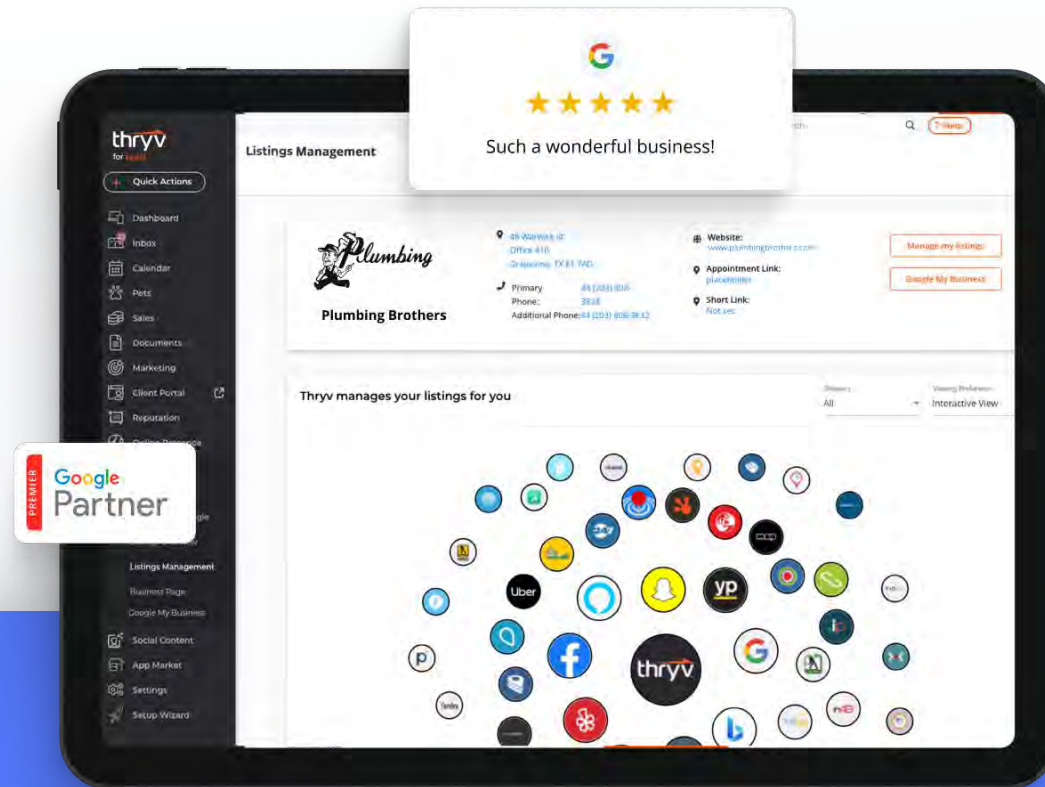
G

Such a wonderful business!

thryv
for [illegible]

+ Quick Actions

Dashboard
Inbox
Calendar
Pets
Sales
Documents
Marketing
Client Portal
Reputation
Online Presence

Listings Management
Business Page
Google My Business
Social Content
App Market
Settings
Setup Wizard

PREMIER
Google
Partner

Listings Management

Search

? Help

Plumbing

Plumbing Brothers

48 Warwick St
Office 410
Grapevine, TX 81 7AD

Primary Phone: 44 (203) 808-3838
Additional Phone: 44 (203) 808-3832

Website:
www.plumbingbrothers.com

Appointment Link:
placeholder

Short Link:
Not set

Manage my listings

Google My Business

Thryv manages your listings for you

Category
All

Viewing Preference
Interactive View

Uber

yp

thryv